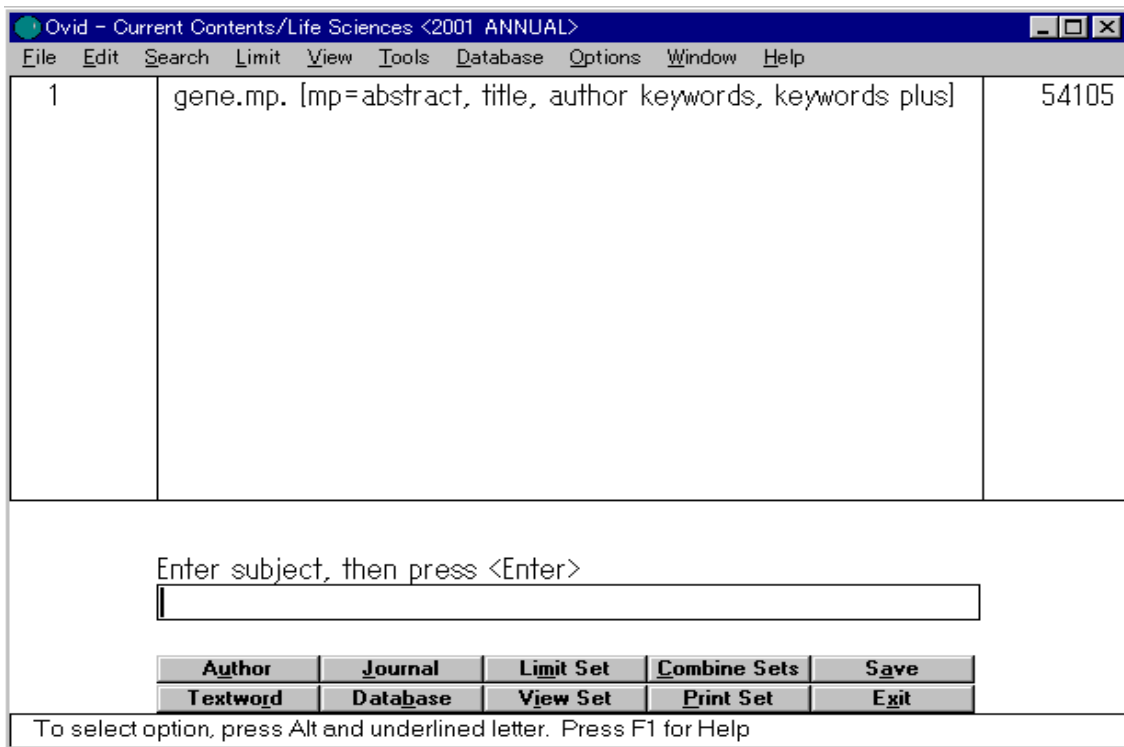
Ovid - Current Contents/Life Sciences <2001 ANNUAL>

File Edit Search Limit View Tools Database Options Window Help

| 1 | gene.mp. [mp=abstract, title, author keywords, keywords plus] | 54105 |
|---|---|---|

Enter subject, then press <Enter>

| Author | Journal | Limit Set | Combine Sets | Save |
|---|---|---|---|---|
| Textword | Database | View Set | Print Set | Exit |

To select option, press Alt and underlined letter. Press F1 for Help